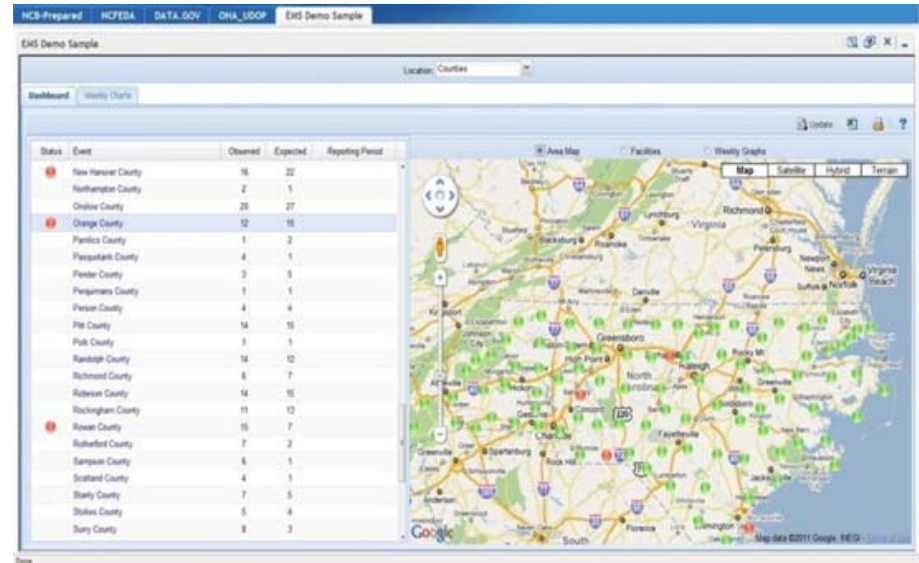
NCB-Prepared | NCFEDA | DATA.GOV | OHA_UDOP | EHS Demo Sample

EHS Demo Sample

Location: Counties

Dashboard | Weekly Charts

Update

| Status | Event | Observed | Expected | Reporting Period |
|---|---|---|---|---|
| ! | New Hanover County | 16 | 22 | |
| | Northampton County | 2 | 1 | |
| | Onslow County | 29 | 27 | |
| ! | Orange County | 12 | 15 | |
| | Pamlico County | 1 | 2 | |
| | Pasquotank County | 4 | 1 | |
| | Pender County | 3 | 3 | |
| | Perquimans County | 1 | 1 | |
| | Person County | 4 | 4 | |
| | Pitt County | 14 | 15 | |
| | Polk County | 1 | 1 | |
| | Randolph County | 14 | 12 | |
| | Richmond County | 6 | 7 | |
| | Robeson County | 14 | 15 | |
| | Rockingham County | 11 | 13 | |
| ! | Rowan County | 15 | 7 | |
| | Rutherford County | 7 | 2 | |
| | Sampson County | 6 | 1 | |
| | Scotland County | 4 | 1 | |
| | Stanly County | 7 | 5 | |
| | Stokes County | 5 | 4 | |
| | Surry County | 8 | 3 | |

Area Map | Facilities | Weekly Graphs

Map | Satellite | Hybrid | Terrain

Richmond, Virginia, Lynchburg, Roanoke, Blacksburg, Petersburg, Newport News, Norfolk, Virginia Beach, Suffolk, Danville, Greensboro, High Point, Raleigh, North Carolina, Rocky Mount, Greenville, Charlotte, Concord, Fayetteville, Spartanburg, Rock Hill, Greenville, Anderson, Florence, Wilmington, South

Google

Map data ©2011 Google, INEGI

Done